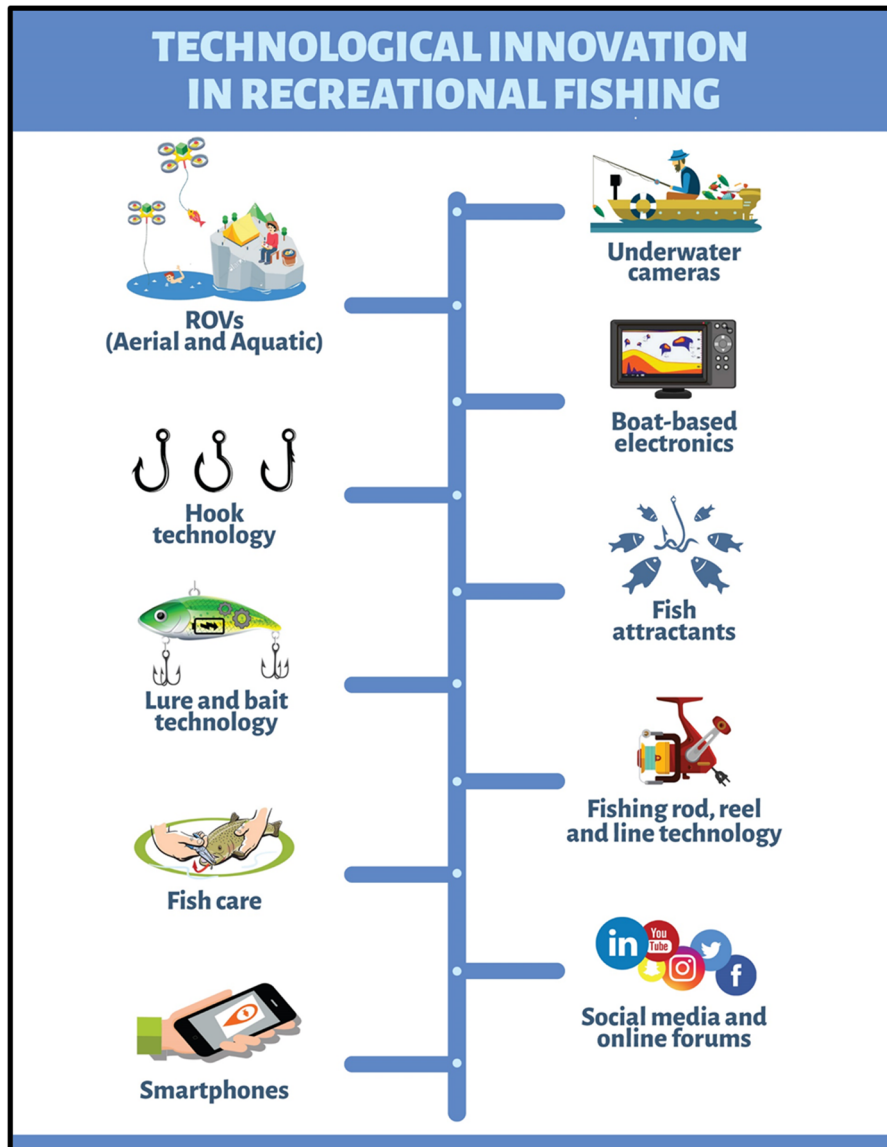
TECHNOLOGICAL INNOVATION IN RECREATIONAL FISHING

Underwater cameras

ROVs (Aerial and Aquatic)

Boat-based electronics

Hook technology

Fish attractants

Lure and bait technology

Fishing rod, reel and line technology

Fish care

in
You Tube

Social media and online forums

Smartphones